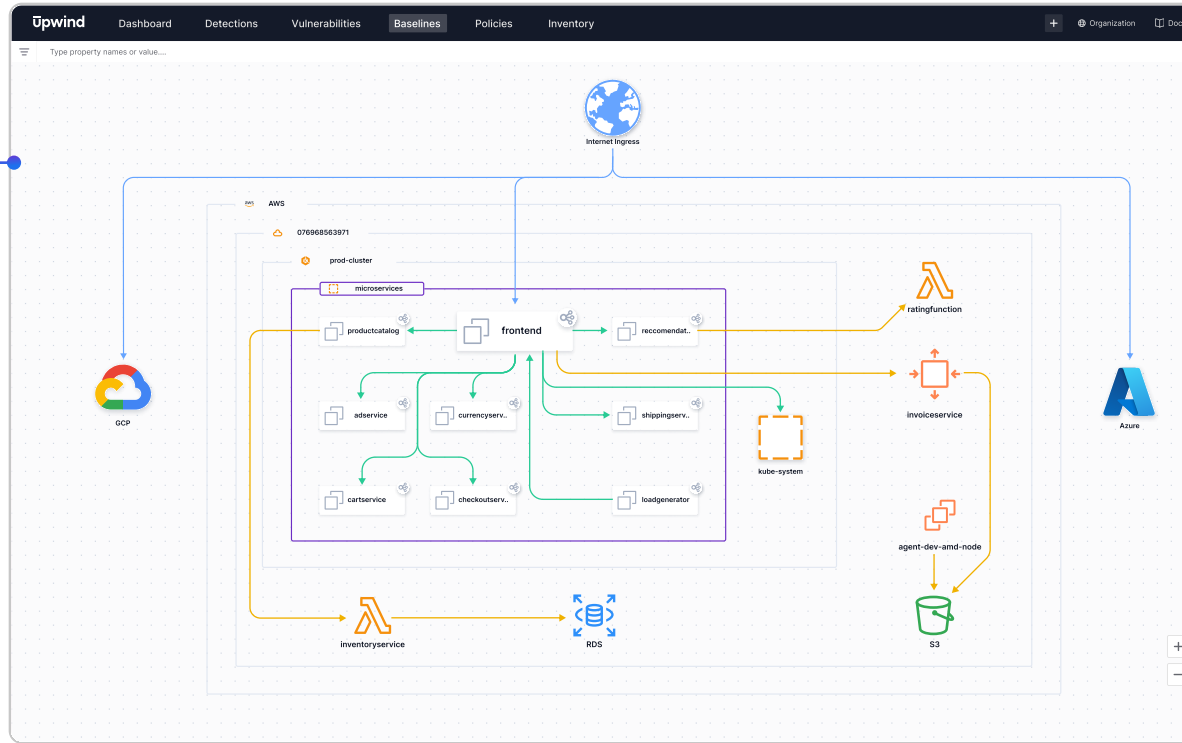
upwind Dashboard Detections Vulnerabilities Baselines Policies Inventory

+ Organization Doc

Type property names or value....

Internet Ingress

AWS

076968563971

prod-cluster

microservices

productcatalog

frontend

reccomendat..

ratingfunction

invoiceservice

GCP

Azure

adservice

currencyserv..

shippingserv..

kube-system

cartservice

checkoutserv..

loadgenerator

agent-dev-amd-node

inventoryservice

RDS

S3

+
−